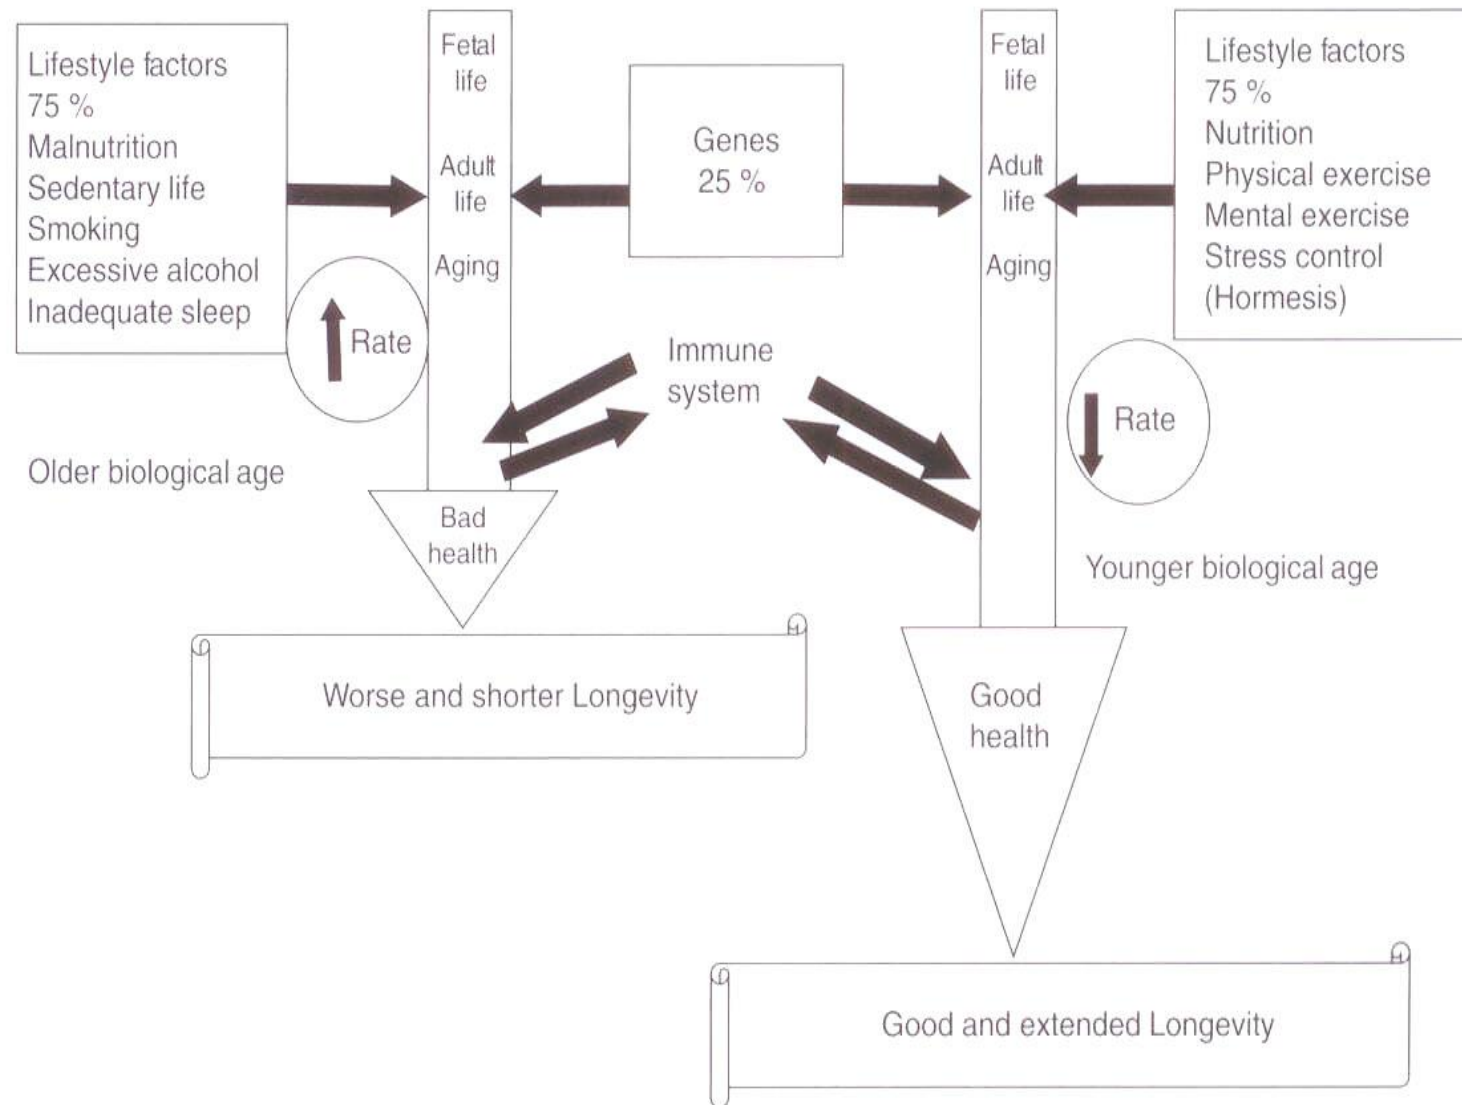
Lifestyle factors
75 %
Malnutrition
Sedentary life
Smoking
Excessive alcohol
Inadequate sleep

Fetal life

Adult life

Aging

Genes
25 %

Fetal life

Adult life

Aging

Lifestyle factors
75 %
Nutrition
Physical exercise
Mental exercise
Stress control
(Hormesis)

Rate

Immune system

Rate

Older biological age

Bad health

Younger biological age

Worse and shorter Longevity

Good health

Good and extended Longevity